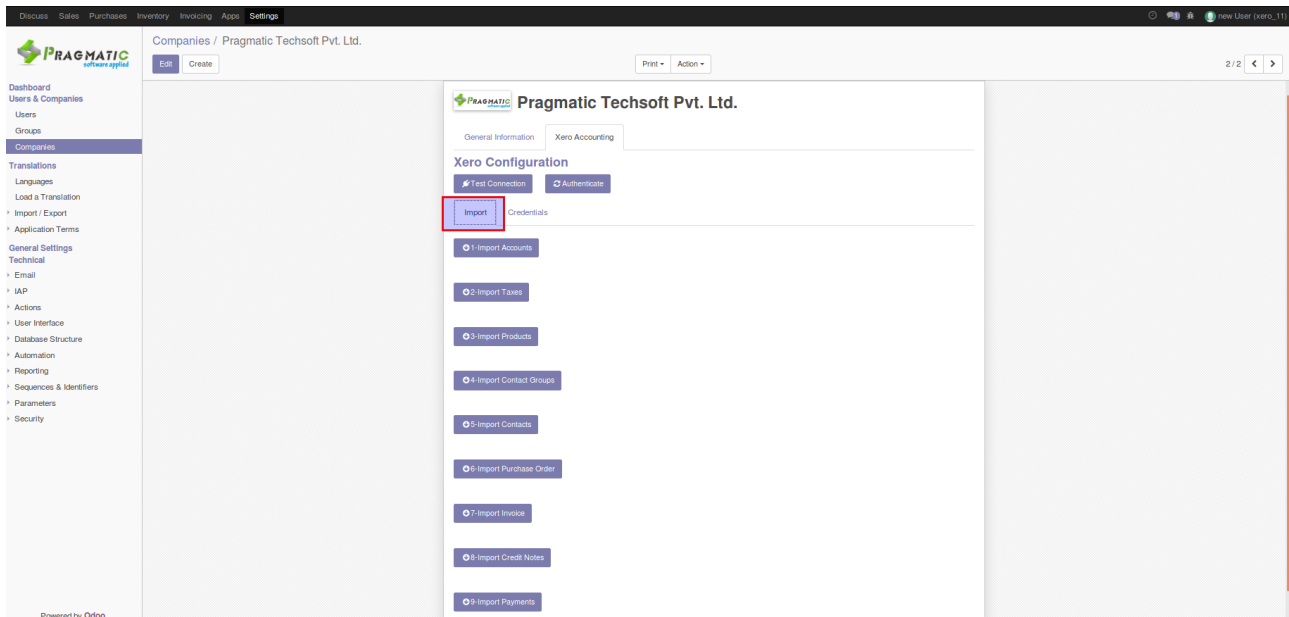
Discuss Sales Purchases Inventory Invoicing Apps Settings

new User (xero_11)

PRAGMATIC software applied

Companies / Pragmatic Techsoft Pvt. Ltd.

Edit Create

Print ▾ Action ▾

2 / 2

Dashboard
Users & Companies
Users
Groups
Companies
Translations
Languages
Load a Translation
Import / Export
Application Terms
General Settings
Technical
Email
IAP
Actions
User Interface
Database Structure
Automation
Reporting
Sequences & Identifiers
Parameters
Security

Powered by Odoo

PRAGMATIC Pragmatic Techsoft Pvt. Ltd.

General Information Xero Accounting

Xero Configuration

Test Connection Authenticate

Import Credentials

1-Import Accounts

2-Import Taxes

3-Import Products

4-Import Contact Groups

5-Import Contacts

6-Import Purchase Order

7-Import Invoice

8-Import Credit Notes

9-Import Payments